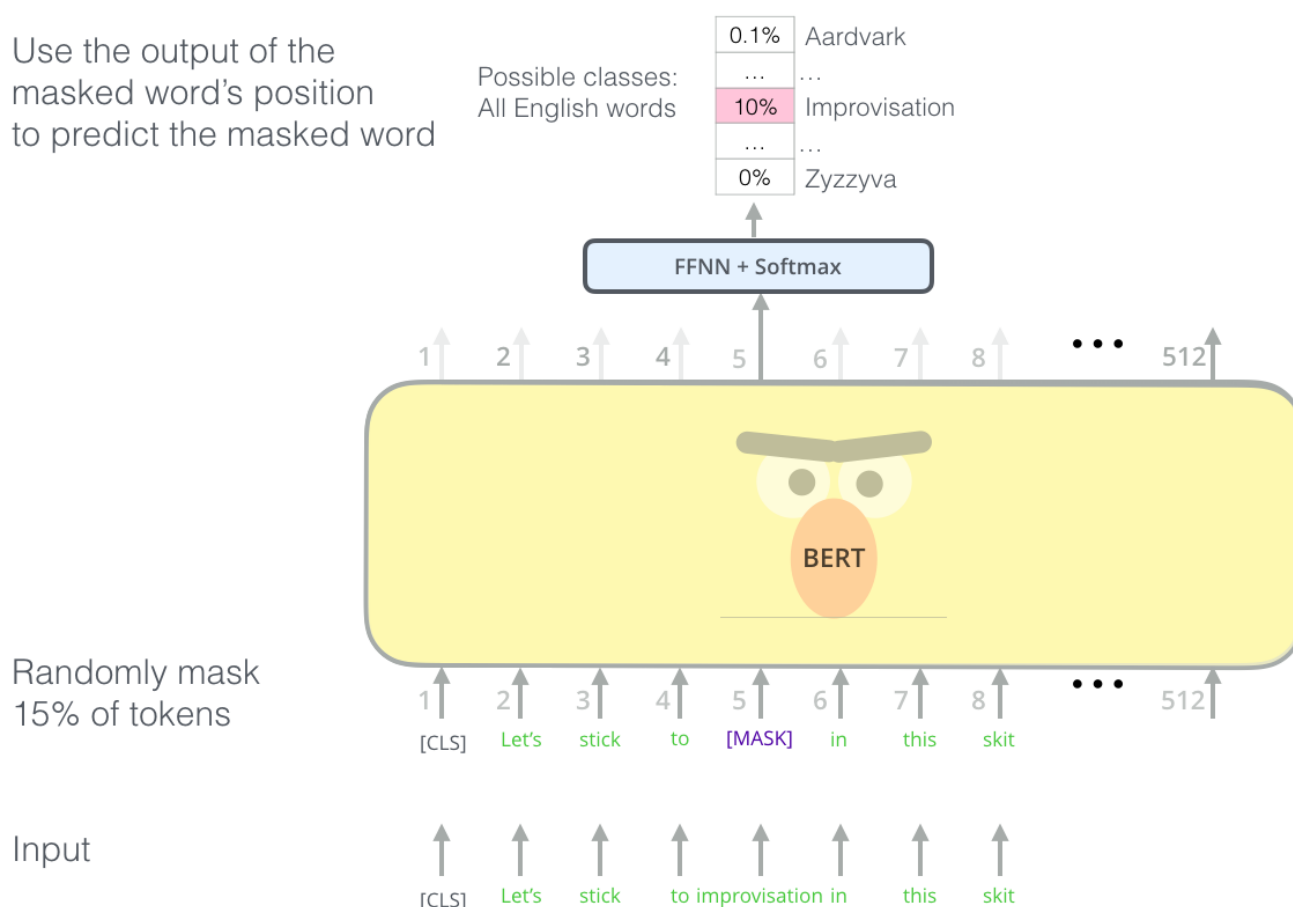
Use the output of the masked word's position to predict the masked word

Possible classes:
All English words

| 0.1% | Aardvark |
|---|---|
| ... | ... |
| 10% | Improvisation |
| ... | ... |
| 0% | Zyzzyva |

FFNN + Softmax

1 2 3 4 5 6 7 8 ••• 512

BERT

Randomly mask 15% of tokens

1 2 3 4 5 6 7 8 ••• 512

[CLS] Let's stick to [MASK] in this skit

Input

[CLS] Let's stick to improvisation in this skit